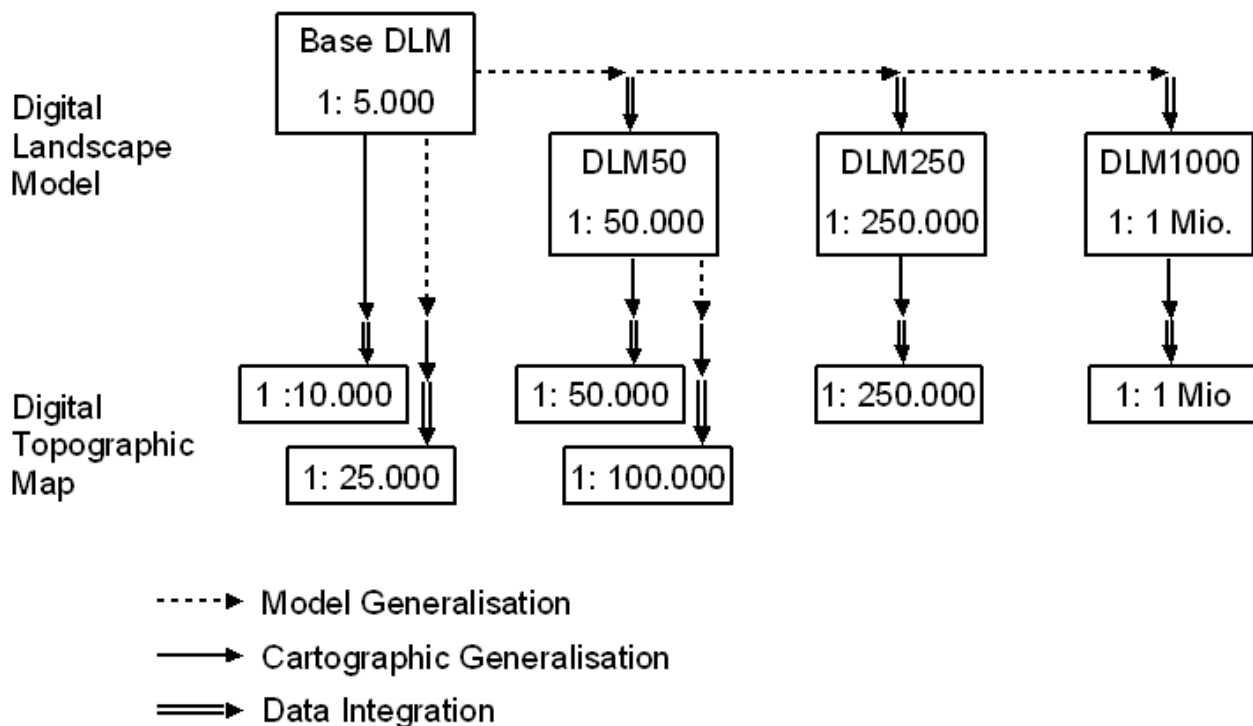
Base DLM
1: 5.000

Digital Landscape Model

DLM50
1: 50.000

DLM250
1: 250.000

DLM1000
1: 1 Mio.

Digital Topographic Map

1 :10.000

1: 25.000

1: 50.000

1: 100.000

1: 250.000

1: 1 Mio

Model Generalisation
Cartographic Generalisation
Data Integration